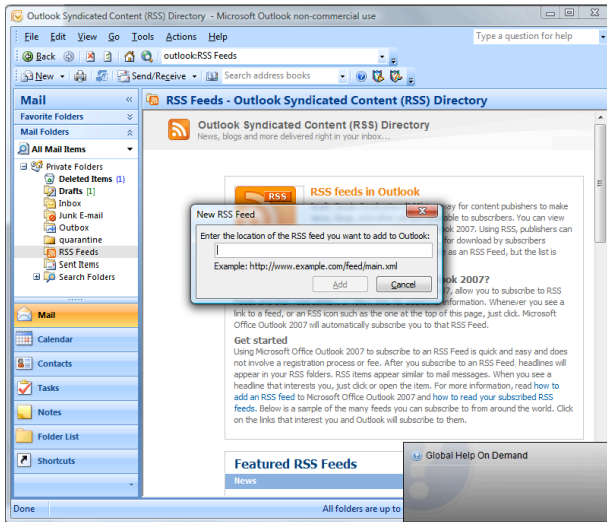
Outlook Syndicated Content (RSS) Directory - Microsoft Outlook non-commercial use

File Edit View Go Tools Actions Help

Type a question for help

Back

outlook:RSS Feeds

New

Send/Receive

Search address books

Mail

Favorite Folders

Mail Folders

All Mail Items

Private Folders
Deleted Items (1)
Drafts [1]
Inbox
Junk E-mail
Outbox
quarantine
RSS Feeds
Sent Items
Search Folders

Mail
Calendar
Contacts
Tasks
Notes
Folder List
Shortcuts

RSS Feeds - Outlook Syndicated Content (RSS) Directory

Outlook Syndicated Content (RSS) Directory
News, blogs and more delivered right in your inbox...

RSS

RSS feeds in Outlook

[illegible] ay for content publishers to make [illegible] able to subscribers. You can view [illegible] ook 2007. Using RSS, publishers can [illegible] for download by subscribers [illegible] as an RSS Feed, but the list is

New RSS Feed

Enter the location of the RSS feed you want to add to Outlook:

Example: http://www.example.com/feed/main.xml

Add

Cancel

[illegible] ok 2007?
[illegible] 2007, allow you to subscribe to RSS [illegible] nformation. Whenever you see a link to a feed, or an RSS icon such as the one at the top of this page, just click. Microsoft Office Outlook 2007 will automatically subscribe you to that RSS Feed.

Get started

Using Microsoft Office Outlook 2007 to subscribe to an RSS Feed is quick and easy and does not involve a registration process or fee. After you subscribe to an RSS Feed, headlines will appear in your RSS folders. RSS items appear similar to mail messages. When you see a headline that interests you, just click or open the item. For more information, read how to add an RSS feed to Microsoft Office Outlook 2007 and how to read your subscribed RSS feeds. Below is a sample of the many feeds you can subscribe to from around the world. Click on the links that interest you and Outlook will subscribe to them.

Featured RSS Feeds

News

Global Help On Demand

Done

All folders are up to